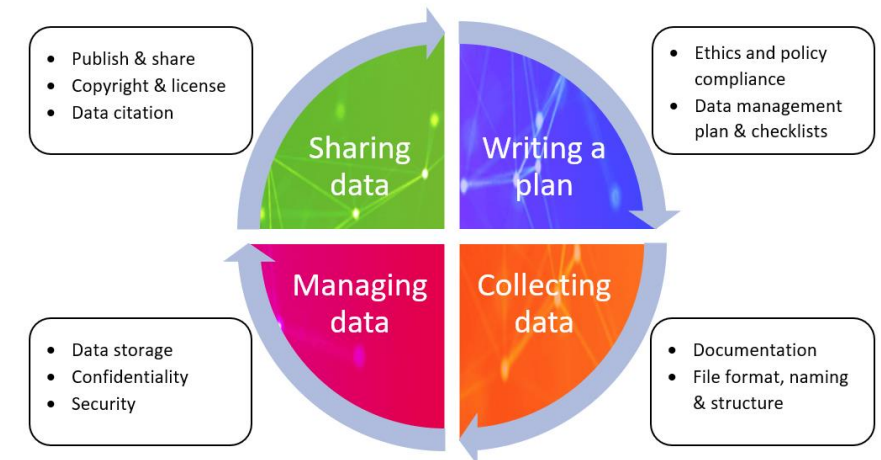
- Publish & share
- Copyright & license
- Data citation

Sharing data

Writing a plan

- Ethics and policy compliance
- Data management plan & checklists

- Data storage
- Confidentiality
- Security

Managing data

Collecting data

- Documentation
- File format, naming & structure